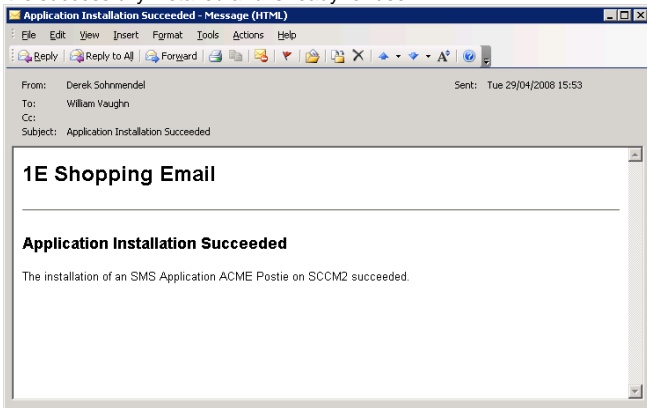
Application Installation Succeeded - Message (HTML)

File Edit View Insert Format Tools Actions Help

Reply | Reply to All | Forward

From: Derek Sohnmendel
To: William Vaughn
Cc:
Subject: Application Installation Succeeded

Sent: Tue 29/04/2008 15:53

1E Shopping Email

Application Installation Succeeded

The installation of an SMS Application ACME Postie on SCCM2 succeeded.